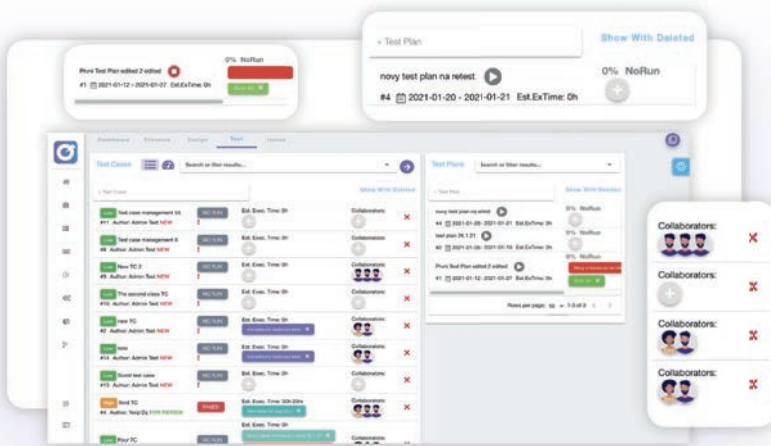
Pruni Test Plan edited 2 edited
#1 2021-01-12 - 2021-01-27 Est.ExTime: 0h
0% NoRun

+ Test Plan
Show With Deleted
novy test plan na retest
#4 2021-01-20 - 2021-01-21 Est.ExTime: 0h
0% NoRun

Dashboard Overview Design Test Issues

Test Cases
Search or filter results...
+ Test Case
Show With Deleted

Test case management 14
#11 Author: Admin Test NEW
Est. Exec. Time: 0h
Collaborators:

Test case management II
#8 Author: Admin Test NEW
Est. Exec. Time: 0h
Collaborators:

New TC 2
#6 Author: Admin Test NEW
Est. Exec. Time: 0h
Collaborators:

The second class TC
#10 Author: Admin Test NEW
Est. Exec. Time: 0h
Collaborators:

new TC
#2 Author: Admin Test NEW
Est. Exec. Time: 0h
Collaborators:

new
#14 Author: Admin Test NEW
Est. Exec. Time: 0h
Collaborators:

Scent test case
#13 Author: Admin Test NEW
Est. Exec. Time: 0h
Collaborators:

Bird TC
#4 Author: Novy Dq FOR REVIEW
FAILED
Est. Exec. Time: 30h 20m
Collaborators:

Four TC
Est. Exec. Time: 0h
Collaborators:

Test Plans
Search or filter results...
+ Test Plan
Show With Deleted
novy test plan na ached
#4 2021-01-29 - 2021-01-31 Est.ExTime: 0h
0% NoRun
test plan 26.1.21
#3 2021-01-26 - 2021-01-10 Est.ExTime: 0h
0% NoRun
Pruni Test Plan edited 2 edited
#1 2021-01-12 - 2021-01-27 Est.ExTime: 0h
0% NoRun
Rows per page: 10 1-3 of 3

Collaborators:
Collaborators:
Collaborators:
Collaborators: